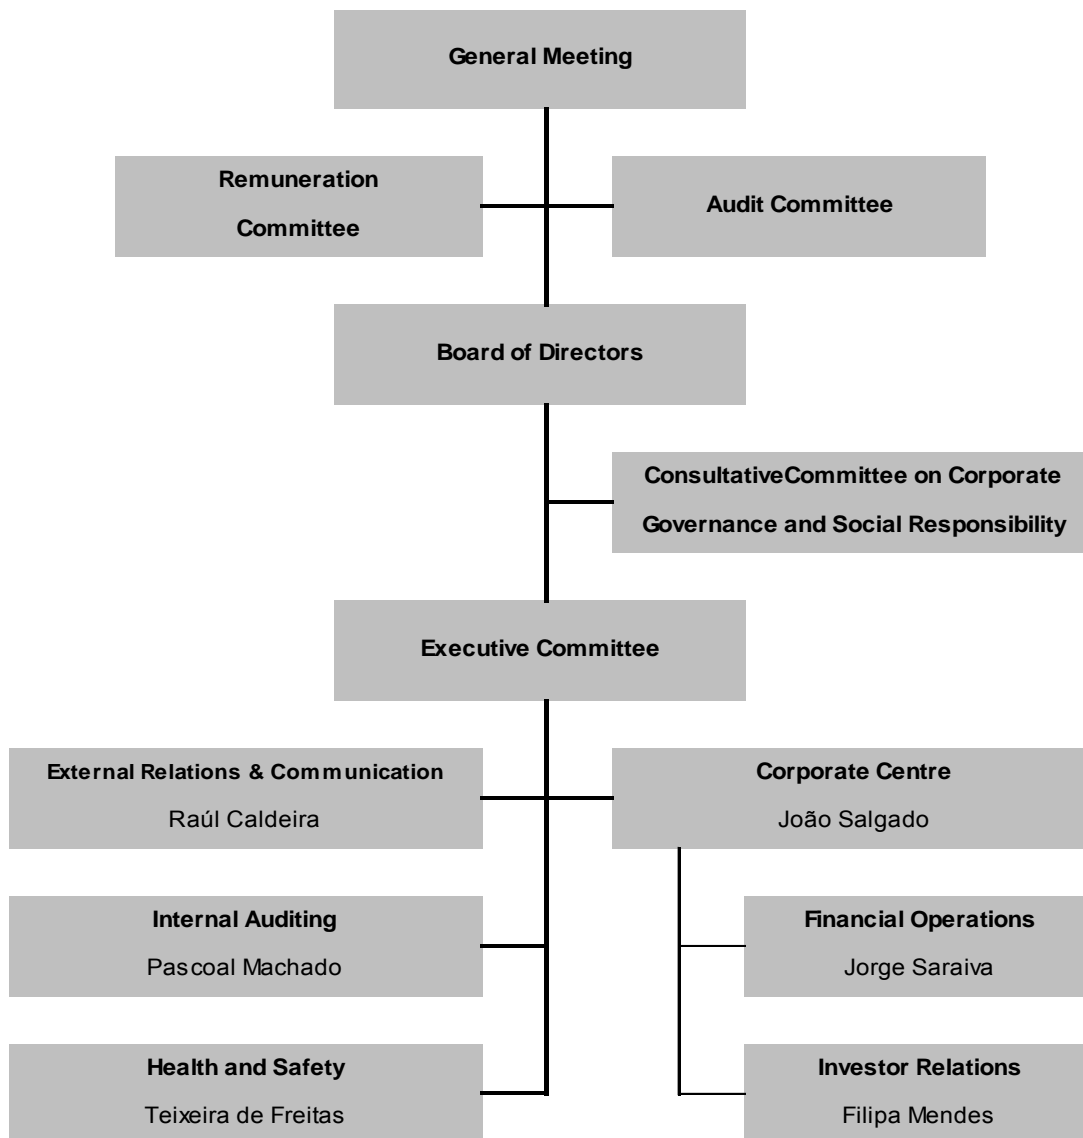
General Meeting

Remuneration Committee

Audit Committee

Board of Directors

ConsultativeCommittee on Corporate Governance and Social Responsibility

Executive Committee

External Relations & Communication
Raúl Caldeira

Corporate Centre
João Salgado

Internal Auditing
Pascoal Machado

Financial Operations
Jorge Saraiva

Health and Safety
Teixeira de Freitas

Investor Relations
Filipa Mendes